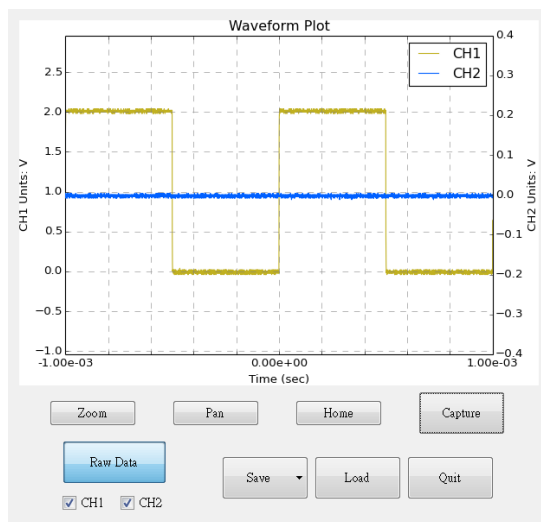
Waveform Plot

CH1
CH2

2.5
2.0
1.5
1.0
0.5
0.0
−0.5
−1.0

0.4
0.3
0.2
0.1
0.0
−0.1
−0.2
−0.3
−0.4

CH1 Units: V
CH2 Units: V

-1.00e-03
0.00e+00
1.00e-03
Time (sec)

Zoom
Pan
Home
Capture
Raw Data
Save
Load
Quit
CH1
CH2